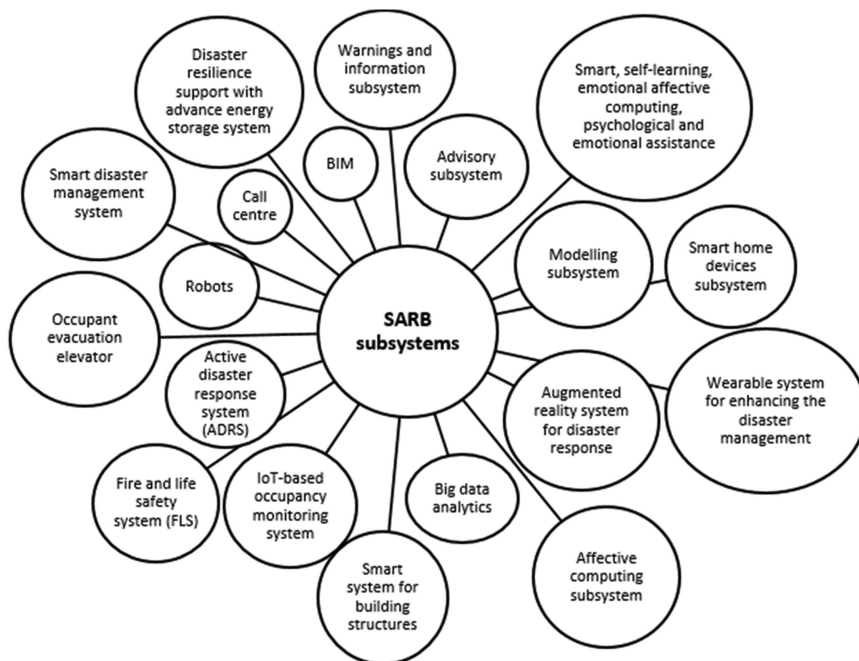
SARB subsystems

Disaster resilience support with advance energy storage system

Warnings and information subsystem

Smart, self-learning, emotional affective computing, psychological and emotional assistance

BIM

Advisory subsystem

Smart disaster management system

Call centre

Modelling subsystem

Smart home devices subsystem

Robots

Occupant evacuation elevator

Active disaster response system (ADRS)

Augmented reality system for disaster response

Wearable system for enhancing the disaster management

Fire and life safety system (FLS)

IoT-based occupancy monitoring system

Big data analytics

Affective computing subsystem

Smart system for building structures